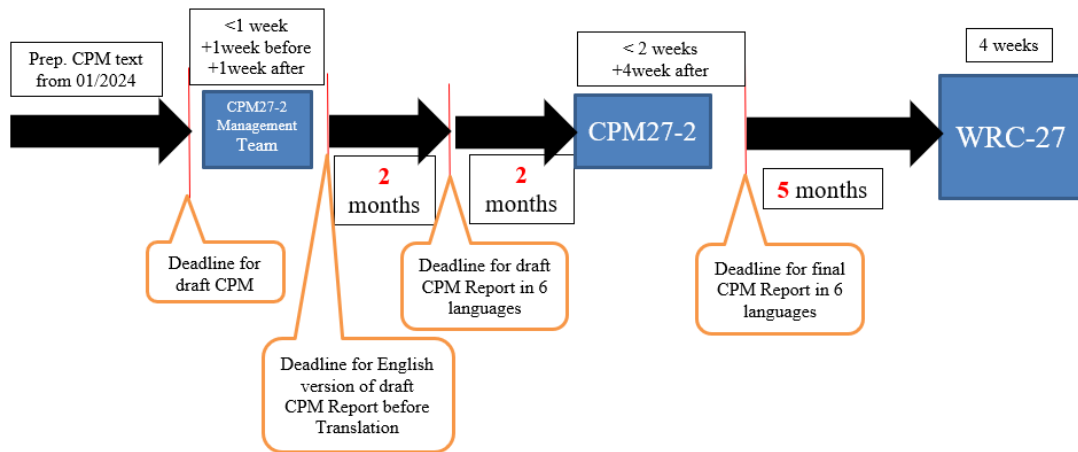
Prep. CPM text from 01/2024

<1 week
+1week before
+1week after

CPM27-2 Management Team

2 months

2 months

< 2 weeks
+4week after

CPM27-2

5 months

4 weeks

WRC-27

Deadline for draft CPM

Deadline for English version of draft CPM Report before Translation

Deadline for draft CPM Report in 6 languages

Deadline for final CPM Report in 6 languages